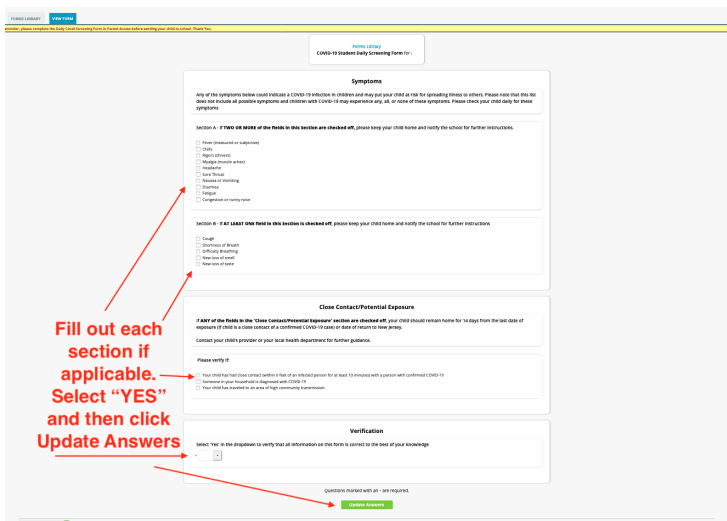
FORMS LIBRARY VIEW FORM

eminder, please complete the Daily Covid Screening Form in Parent Access before sending your child to school. Thank You.

Forms Library
COVID-19 Student Daily Screening Form for :

Symptoms

Any of the symptoms below could indicate a COVID-19 infection in children and may put your child at risk for spreading illness to others. Please note that this list does not include all possible symptoms and children with COVID-19 may experience any, all, or none of these symptoms. Please check your child daily for these symptoms

Section A - If TWO OR MORE of the fields in this section are checked off, please keep your child home and notify the school for further instructions.

Fever (measured or subjective)
Chills
Rigors (shivers)
Myalgia (muscle aches)
Headache
Sore Throat
Nausea or Vomiting
Diarrhea
Fatigue
Congestion or runny nose

Section B - If AT LEAST ONE field in this Section is checked off, please keep your child home and notify the school for further instructions

Cough
Shortness of Breath
Difficulty Breathing
New loss of smell
New loss of taste

Close Contact/Potential Exposure

If ANY of the fields in the "Close Contact/Potential Exposure" section are checked off, your child should remain home for 14 days from the last date of exposure (if child is a close contact of a confirmed COVID-19 case) or date of return to New Jersey.

Contact your child's provider or your local health department for further guidance.

Please verify if:

Your child has had close contact (within 6 feet of an infected person for at least 15 minutes) with a person with confirmed COVID-19
Someone in your household is diagnosed with COVID-19
Your child has traveled to an area of high community transmission.

Verification

Select 'Yes' in the dropdown to verify that all information on this form is correct to the best of your knowledge

Questions marked with an - are required.

Update Answers

Fill out each section if applicable. Select "YES" and then click Update Answers